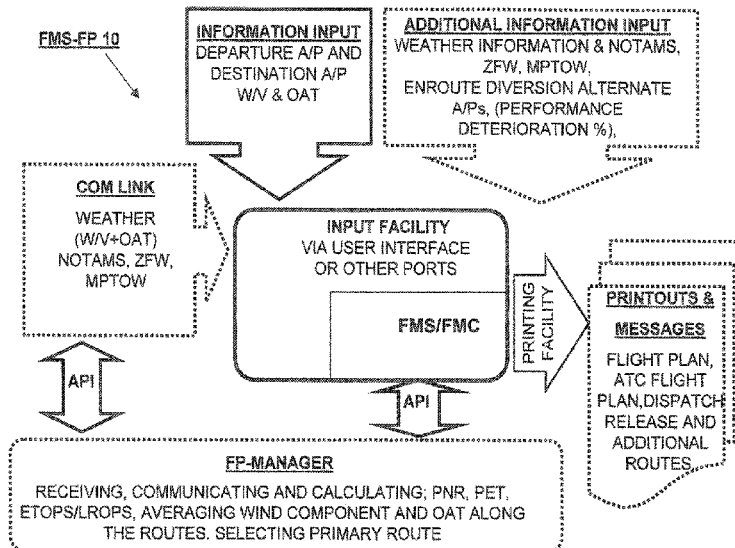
FMS-FP 10

INFORMATION INPUT
DEPARTURE A/P AND DESTINATION A/P W/V & OAT

ADDITIONAL INFORMATION INPUT
WEATHER INFORMATION & NOTAMS, ZFW, MPTOW, ENROUTE DIVERSION ALTERNATE A/Ps, (PERFORMANCE DETERIORATION %),

COM LINK
WEATHER (W/V+OAT) NOTAMS, ZFW, MPTOW

INPUT FACILITY
VIA USER INTERFACE OR OTHER PORTS

FMS/FMC

PRINTING FACILITY

PRINTOUTS & MESSAGES
FLIGHT PLAN, ATC FLIGHT PLAN,DISPATCH RELEASE AND ADDITIONAL ROUTES

API

API

FP-MANAGER
RECEIVING, COMMUNICATING AND CALCULATING; PNR, PET, ETOPS/LROPS, AVERAGING WIND COMPONENT AND OAT ALONG THE ROUTES. SELECTING PRIMARY ROUTE